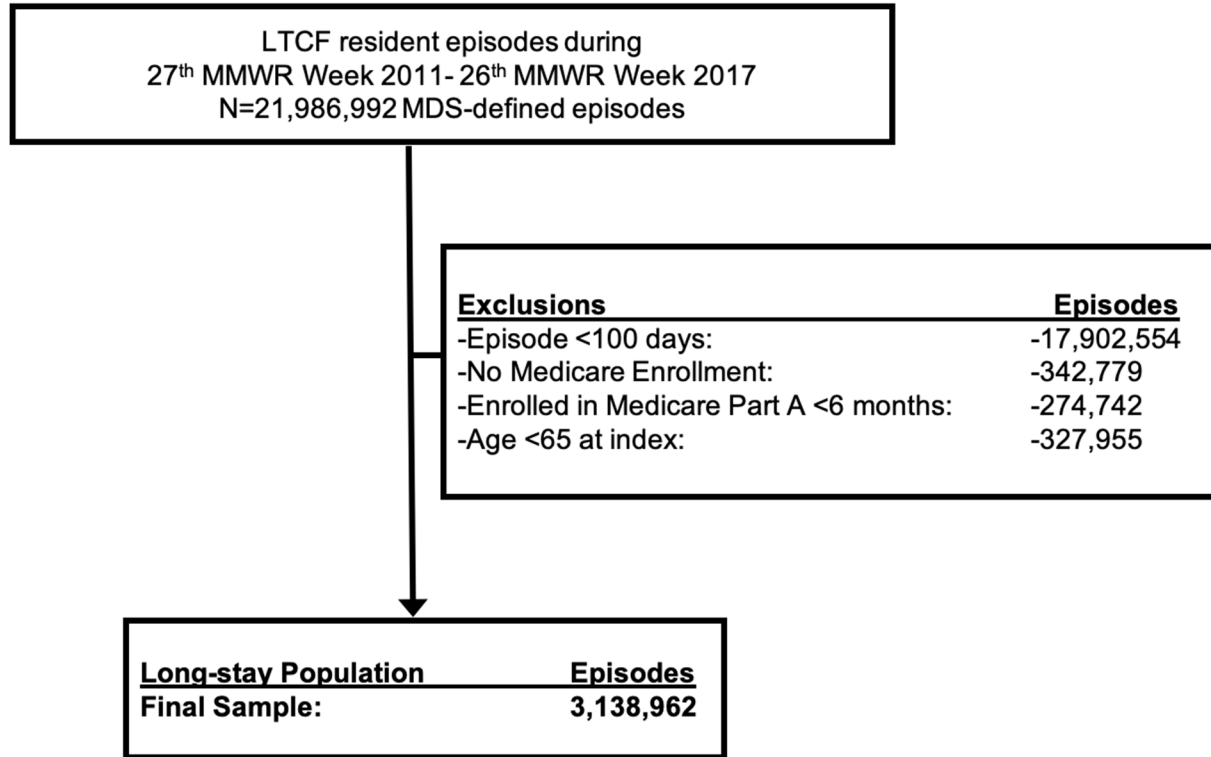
LTCF resident episodes during
27th MMWR Week 2011- 26th MMWR Week 2017
N=21,986,992 MDS-defined episodes

| Exclusions | Episodes |
|---|---|
| -Episode <100 days: | -17,902,554 |
| -No Medicare Enrollment: | -342,779 |
| -Enrolled in Medicare Part A <6 months: | -274,742 |
| -Age <65 at index: | -327,955 |

| Long-stay Population | Episodes |
|---|---|
| Final Sample: | 3,138,962 |